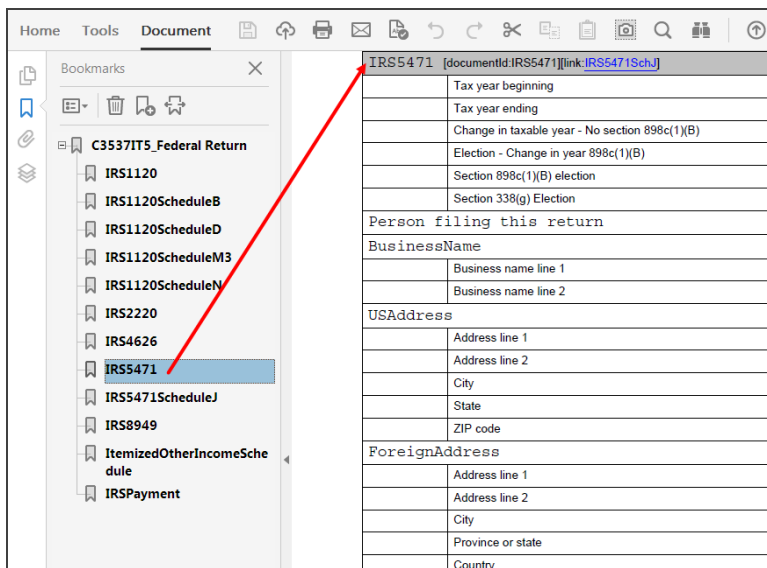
Home Tools Document

Bookmarks

C3537IT5_Federal Return
IRS1120
IRS1120ScheduleB
IRS1120ScheduleD
IRS1120ScheduleM3
IRS1120ScheduleN
IRS2220
IRS4626
IRS5471
IRS5471ScheduleJ
IRS8949
ItemizedOtherIncomeSchedule
IRSPayment

IRS5471 [documentId:IRS5471][link:IRS5471SchJ]

| | |
|---|---|
| | Tax year beginning |
| | Tax year ending |
| | Change in taxable year - No section 898c(1)(B) |
| | Election - Change in year 898c(1)(B) |
| | Section 898c(1)(B) election |
| | Section 338(g) Election |

Person filing this return

BusinessName

| | |
|---|---|
| | Business name line 1 |
| | Business name line 2 |

USAddress

| | |
|---|---|
| | Address line 1 |
| | Address line 2 |
| | City |
| | State |
| | ZIP code |

ForeignAddress

| | |
|---|---|
| | Address line 1 |
| | Address line 2 |
| | City |
| | Province or state |
| | Country |